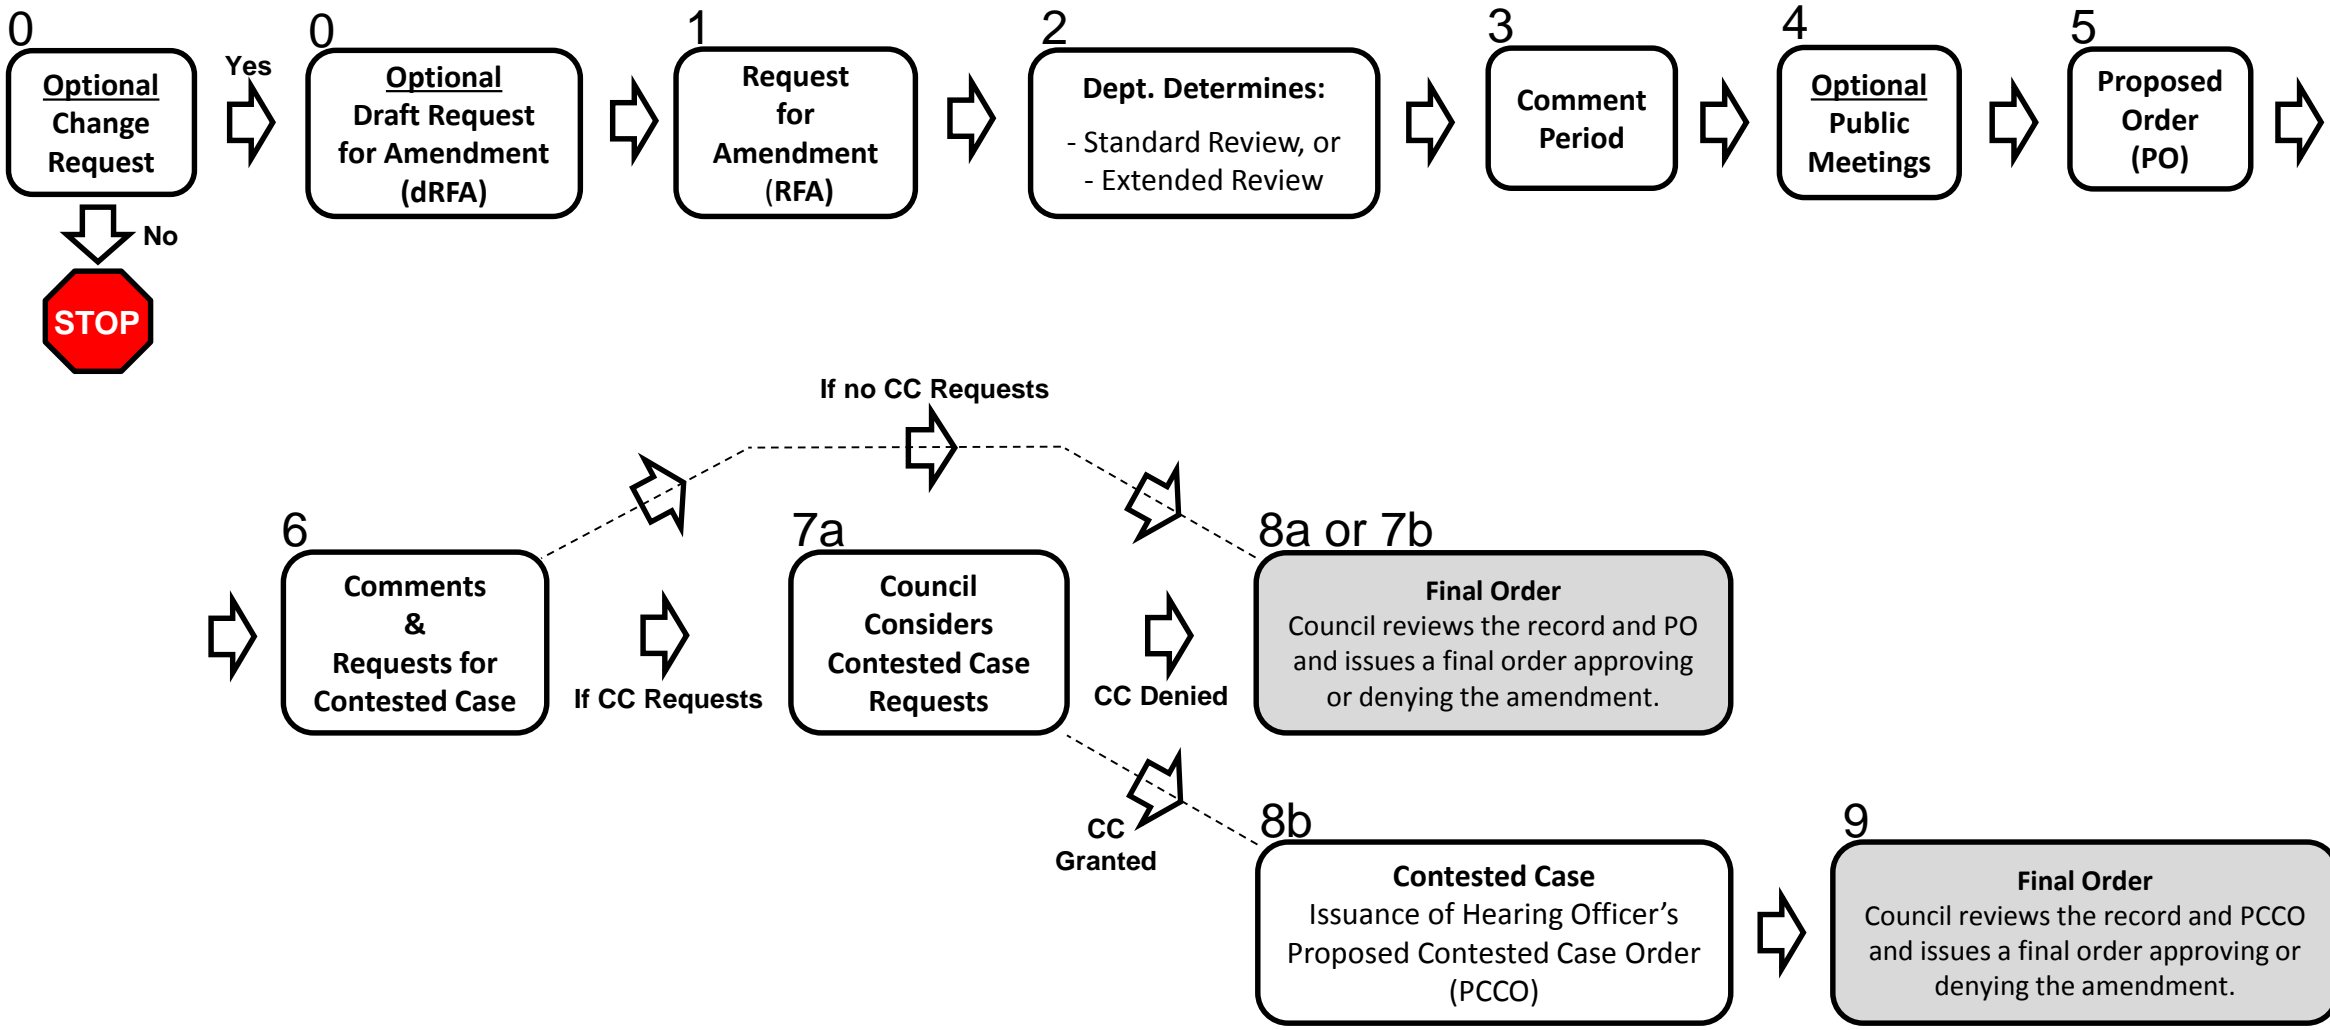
0
Optional Change Request

Yes

No

STOP

0
Optional Draft Request for Amendment (dRFA)

1
Request for Amendment (RFA)

2
Dept. Determines:
- Standard Review, or
- Extended Review

3
Comment Period

4
Optional Public Meetings

5
Proposed Order (PO)

If no CC Requests

6
Comments & Requests for Contested Case

If CC Requests

7a
Council Considers Contested Case Requests

CC Denied

8a or 7b
Final Order
Council reviews the record and PO and issues a final order approving or denying the amendment.

CC Granted

8b
Contested Case
Issuance of Hearing Officer's Proposed Contested Case Order (PCCO)

9
Final Order
Council reviews the record and PCCO and issues a final order approving or denying the amendment.